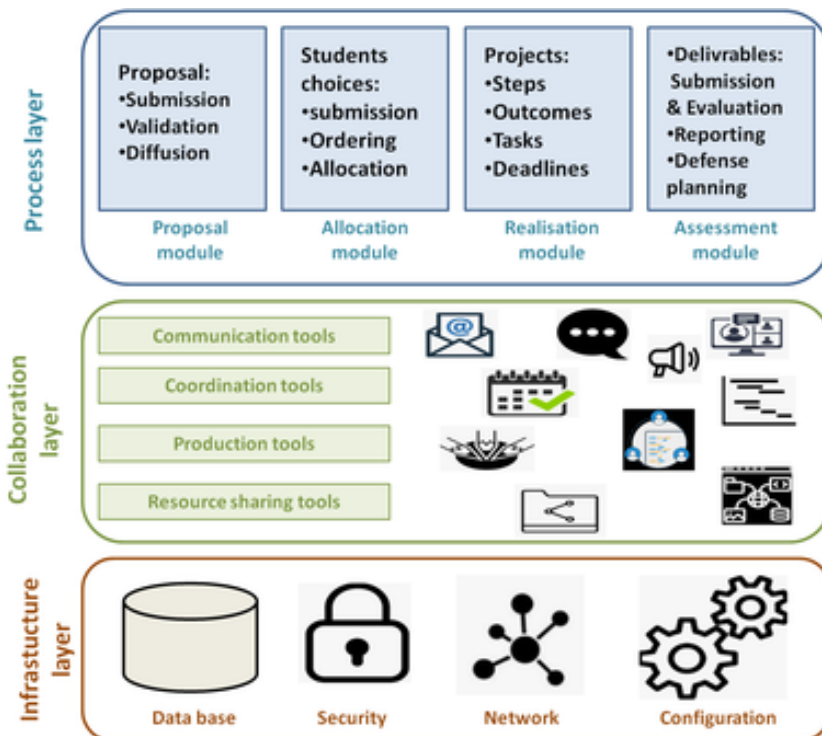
Process layer

Proposal:
•Submission
•Validation
•Diffusion

Proposal module

Students choices:
•submission
•Ordering
•Allocation

Allocation module

Projects:
•Steps
•Outcomes
•Tasks
•Deadlines

Realisation module

•Delivrables: Submission & Evaluation
•Reporting
•Defense planning

Assessment module

Collaboration layer

Communication tools
Coordination tools
Production tools
Resource sharing tools

@

Infrastucture layer

Data base
Security
Network
Configuration